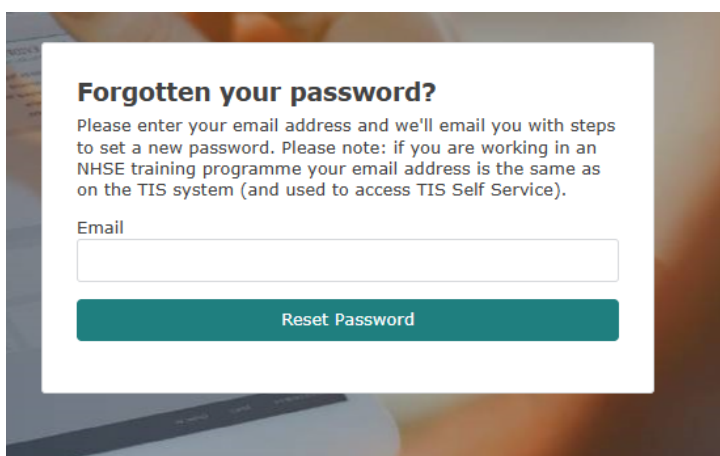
Forgotten your password?

Please enter your email address and we'll email you with steps to set a new password. Please note: if you are working in an NHSE training programme your email address is the same as on the TIS system (and used to access TIS Self Service).

Email

Reset Password